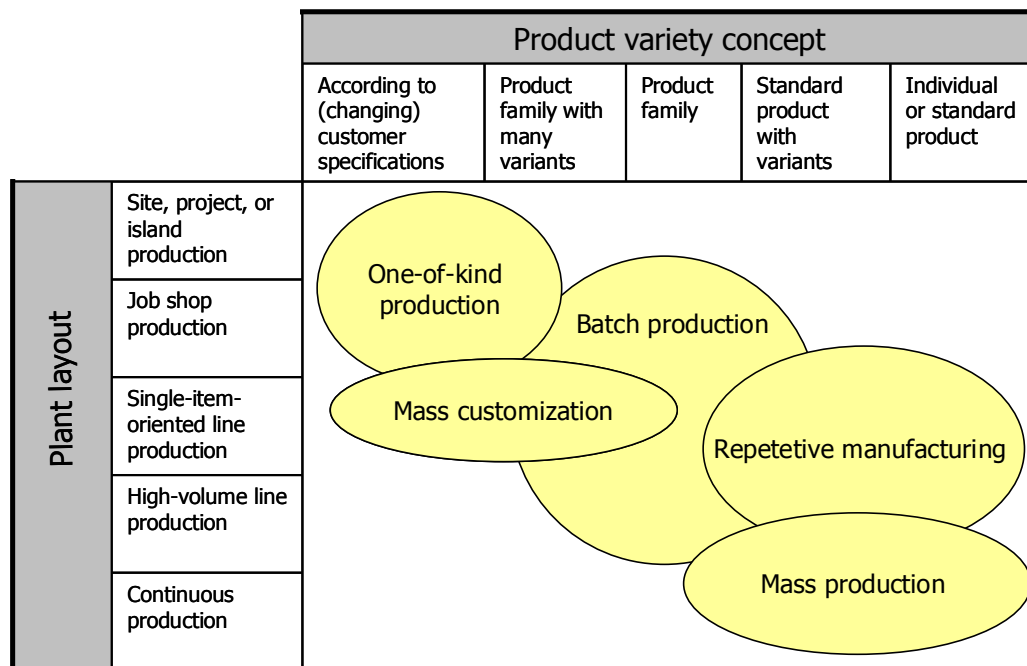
Product variety concept

| According to (changing) customer specifications | Product family with many variants | Product family | Standard product with variants | Individual or standard product |
|---|---|---|---|---|

Plant layout

Site, project, or island production

Job shop production

Single-item-oriented line production

High-volume line production

Continuous production

One-of-kind production

Batch production

Mass customization

Repetetive manufacturing

Mass production